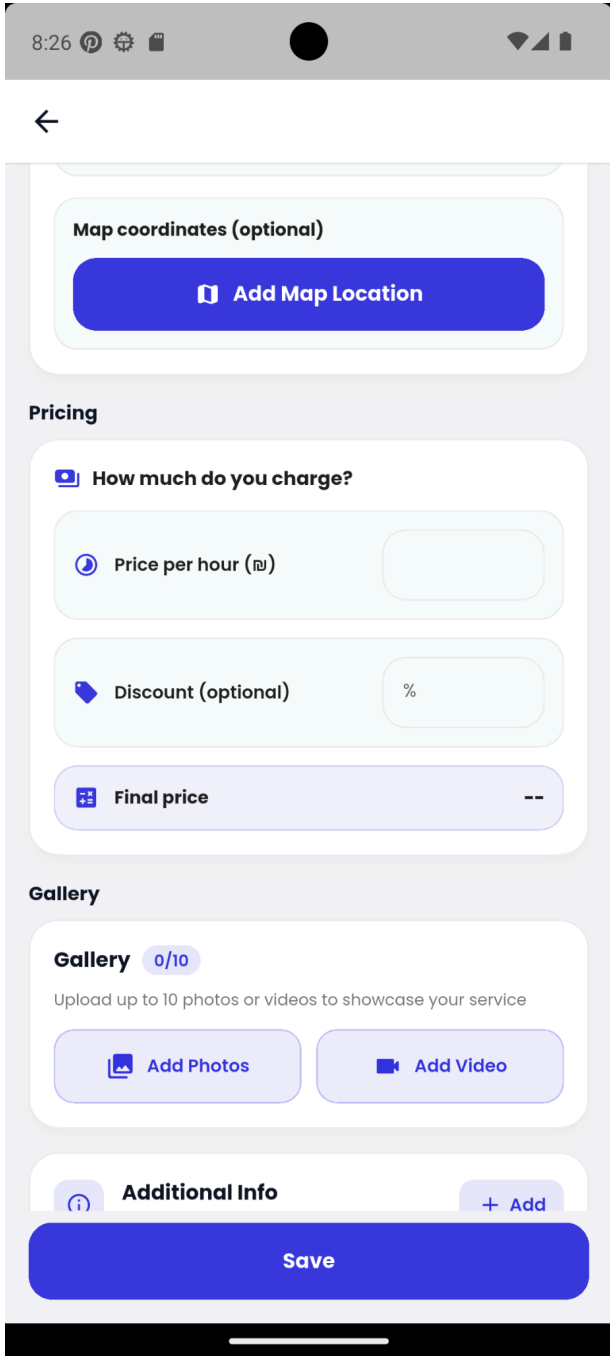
8:26

Map coordinates (optional)

Add Map Location

Pricing

How much do you charge?

Price per hour (₪)

Discount (optional)

%

Final price

--

Gallery

Gallery 0/10

Upload up to 10 photos or videos to showcase your service

Add Photos

Add Video

Additional Info

+ Add

Save